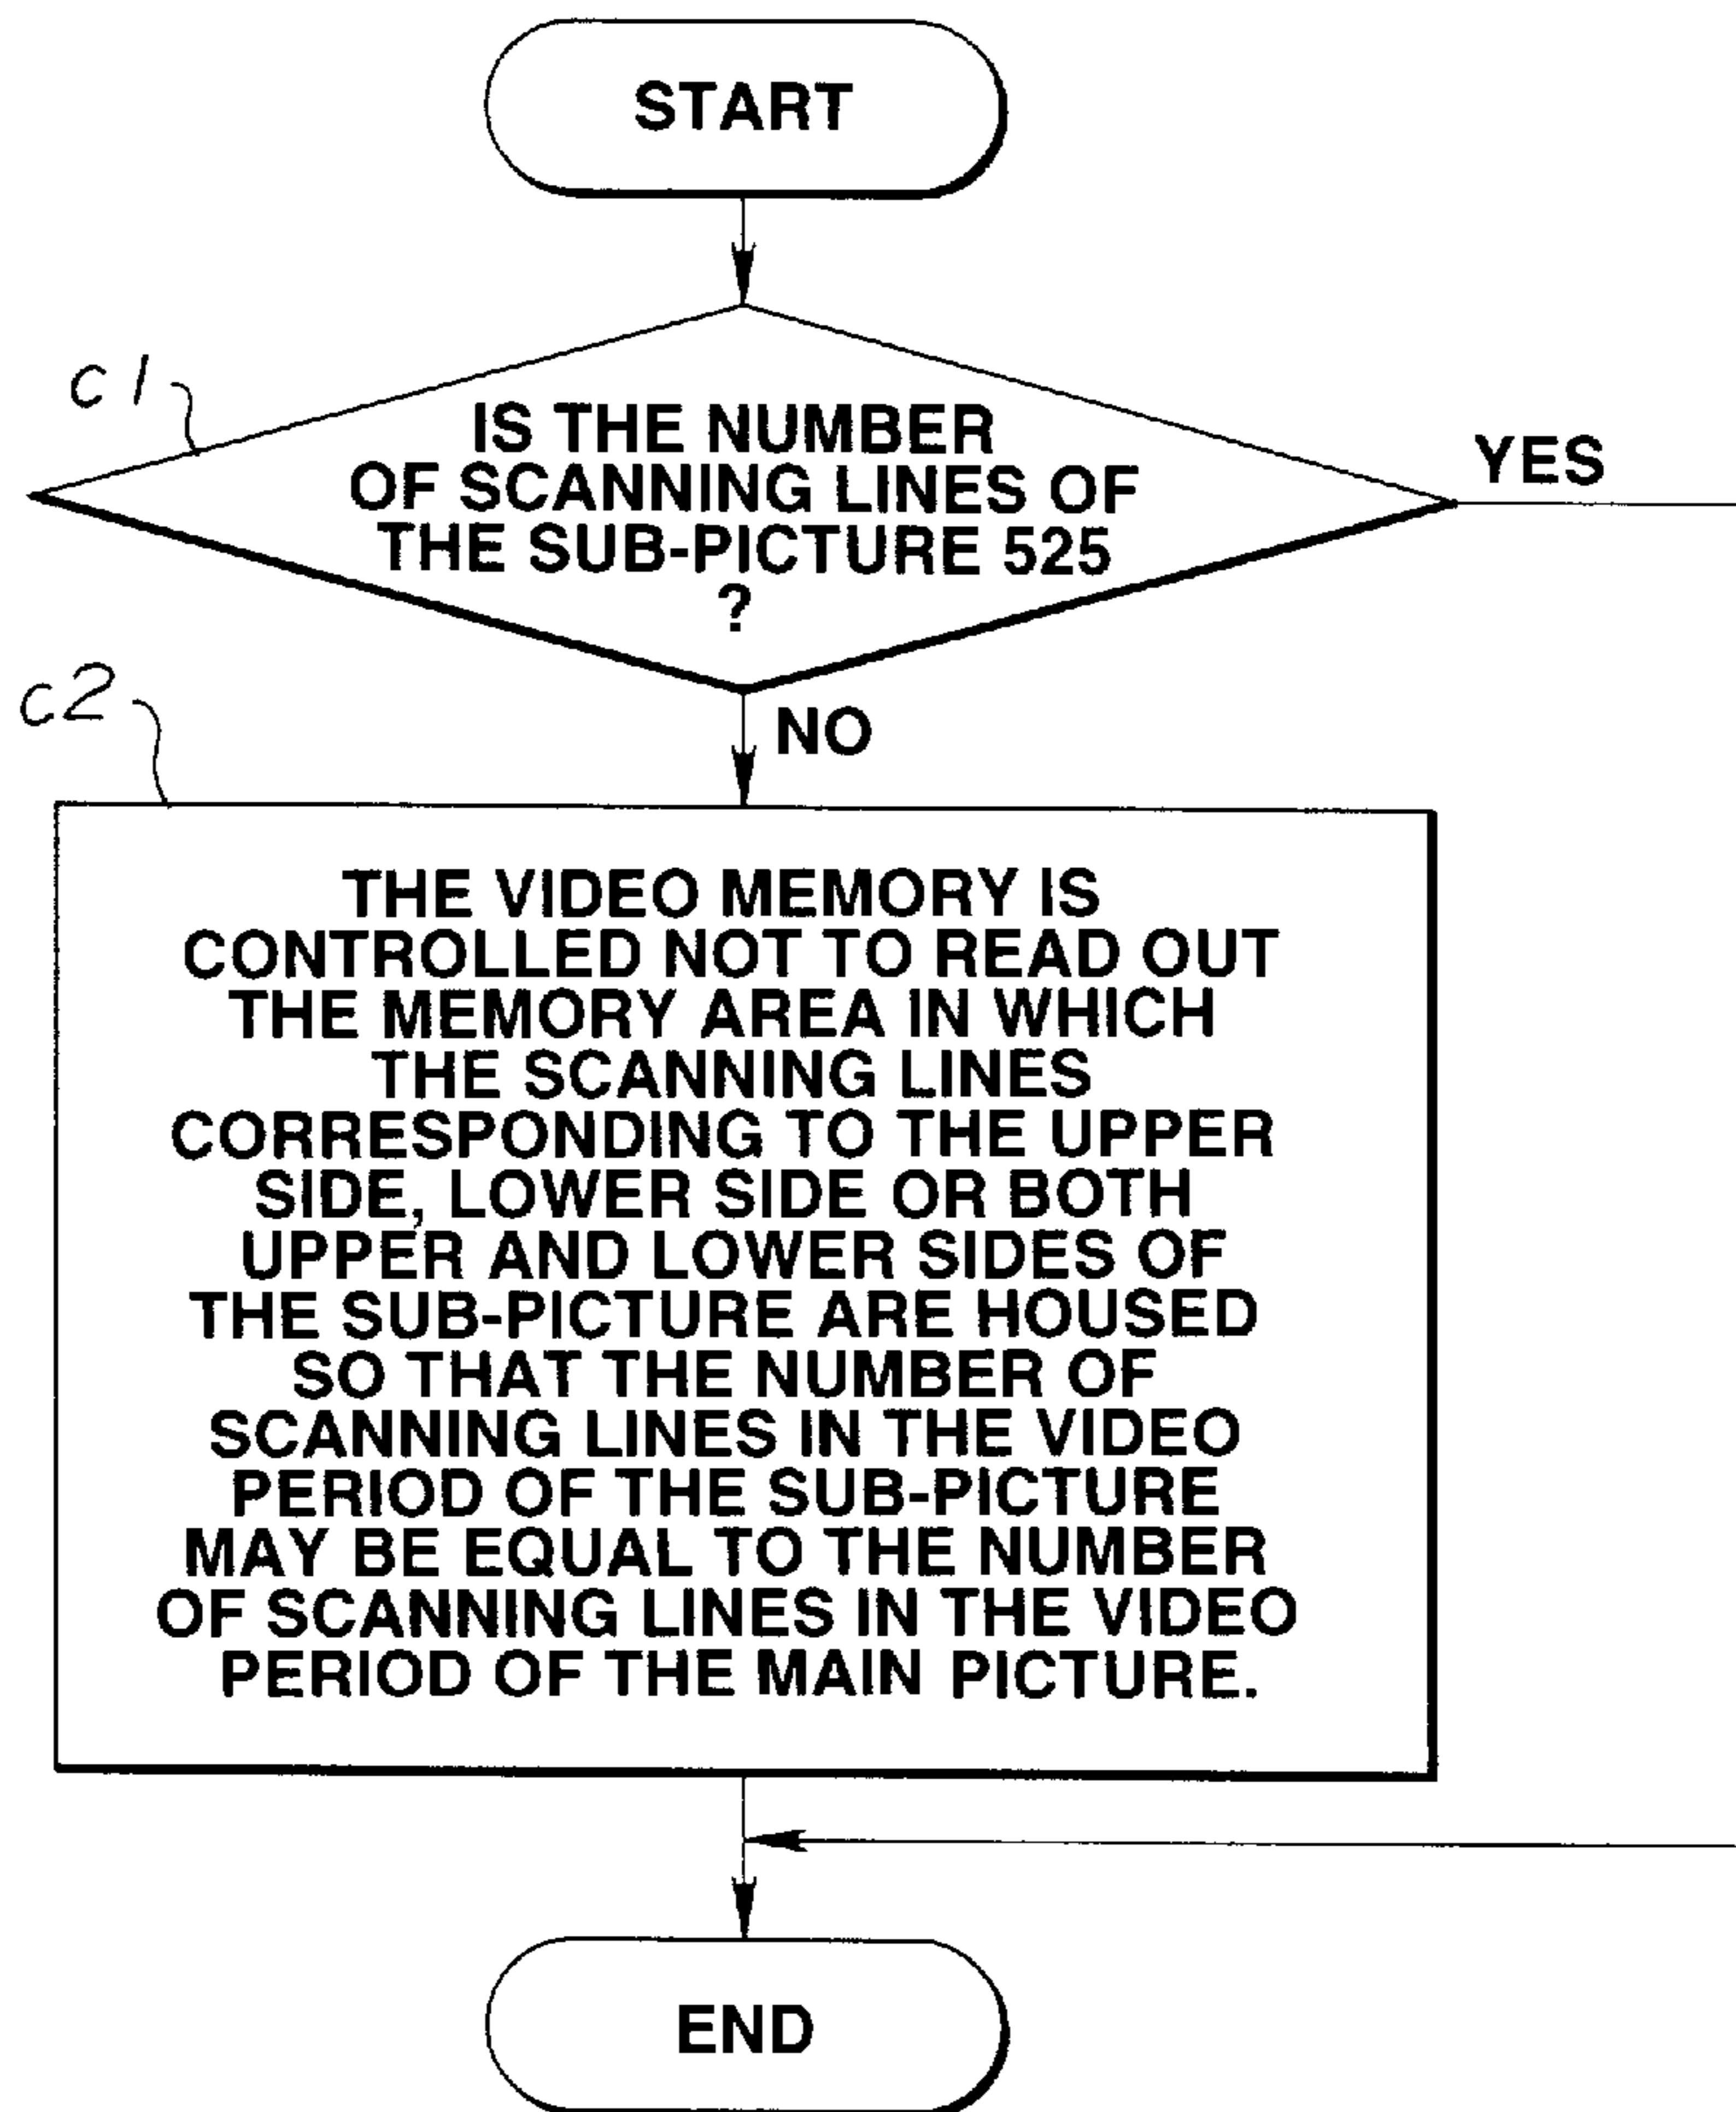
START

c1

IS THE NUMBER OF SCANNING LINES OF THE SUB-PICTURE 525 ?

YES

NO

c2

THE VIDEO MEMORY IS CONTROLLED NOT TO READ OUT THE MEMORY AREA IN WHICH THE SCANNING LINES CORRESPONDING TO THE UPPER SIDE, LOWER SIDE OR BOTH UPPER AND LOWER SIDES OF THE SUB-PICTURE ARE HOUSED SO THAT THE NUMBER OF SCANNING LINES IN THE VIDEO PERIOD OF THE SUB-PICTURE MAY BE EQUAL TO THE NUMBER OF SCANNING LINES IN THE VIDEO PERIOD OF THE MAIN PICTURE.

END